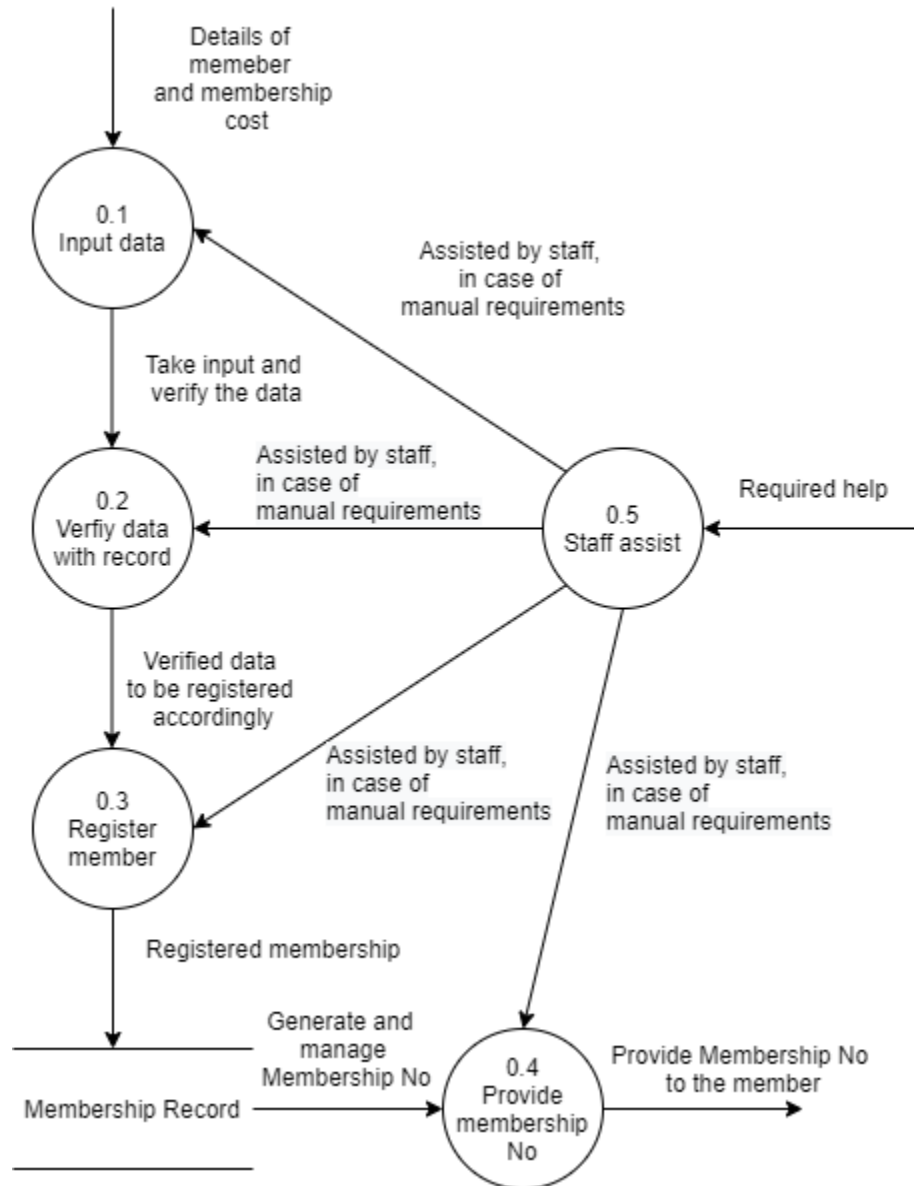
Details of memeber and membership cost

0.1
Input data

Assisted by staff, in case of manual requirements

Take input and verify the data

Assisted by staff, in case of manual requirements

0.2
Verfiy data with record

0.5
Staff assist

Required help

Verified data to be registered accordingly

Assisted by staff, in case of manual requirements

0.3
Register member

Assisted by staff, in case of manual requirements

Registered membership

Generate and manage Membership No

Membership Record

0.4
Provide membership No

Provide Membership No to the member